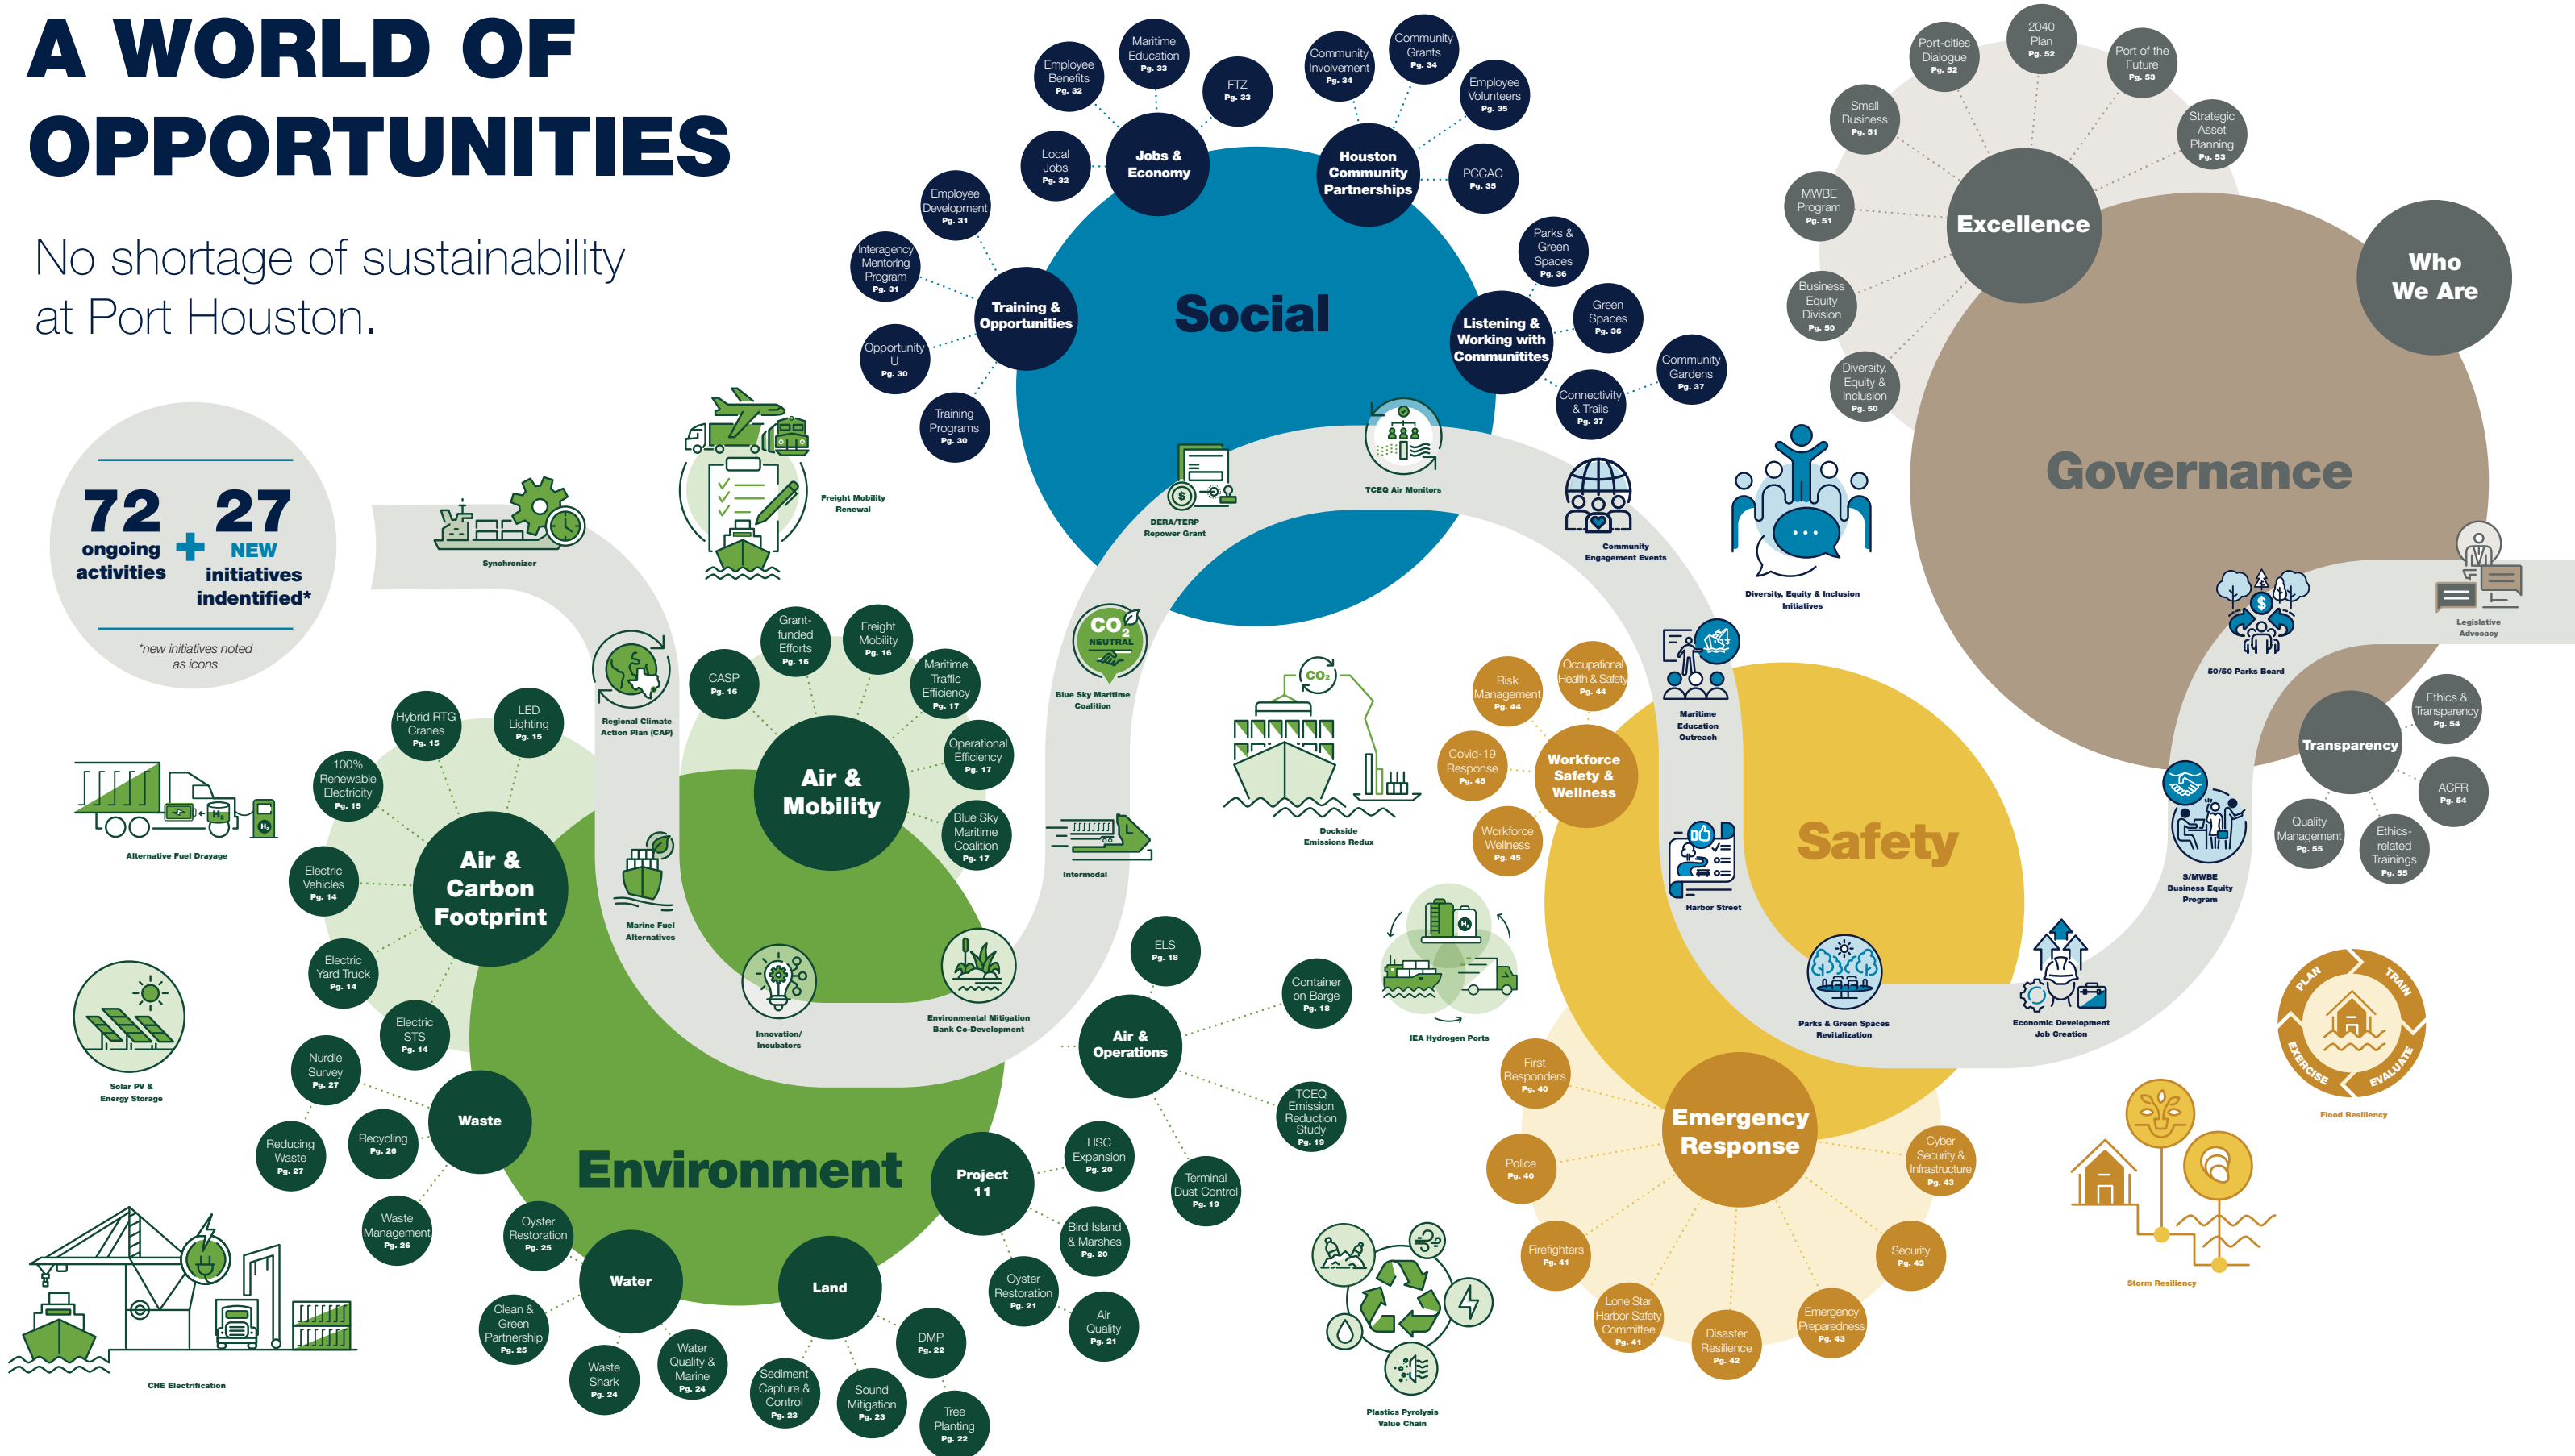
A WORLD OF OPPORTUNITIES

No shortage of sustainability at Port Houston.

72 ongoing activities + 27 NEW initiatives indentified*

*new initiatives noted as icons

Social

Jobs & Economy
Employee Benefits Pg. 32
Maritime Education Pg. 33
FTZ Pg. 33
Local Jobs Pg. 32

Houston Community Partnerships
Community Involvement Pg. 34
Community Grants Pg. 34
Employee Volunteers Pg. 35
PCCAC Pg. 35

Training & Opportunities
Employee Development Pg. 31
Interagency Mentoring Program Pg. 31
Opportunity U Pg. 30
Training Programs Pg. 30

Listening & Working with Communitites
Parks & Green Spaces Pg. 36
Green Spaces Pg. 36
Community Gardens Pg. 37
Connectivity & Trails Pg. 37

Governance

Excellence
Port-cities Dialogue Pg. 52
2040 Plan Pg. 52
Port of the Future Pg. 53
Small Business Pg. 51
Strategic Asset Planning Pg. 53
MWBE Program Pg. 51
Business Equity Division Pg. 50
Diversity, Equity & Inclusion Pg. 50

Who We Are

Transparency
Ethics & Transparency Pg. 54
ACFR Pg. 54
Quality Management Pg. 55
Ethics-related Trainings Pg. 55

Safety

Workforce Safety & Wellness
Risk Management Pg. 44
Occupational Health & Safety Pg. 44
Covid-19 Response Pg. 45
Workforce Wellness Pg. 45

Emergency Response
First Responders Pg. 40
Police Pg. 40
Firefighters Pg. 41
Lone Star Harbor Safety Committee Pg. 41
Disaster Resilience Pg. 42
Emergency Preparedness Pg. 43
Security Pg. 43
Cyber Security & Infrastructure Pg. 43

Environment

Air & Mobility
CASP Pg. 16
Grant-funded Efforts Pg. 16
Freight Mobility Pg. 16
Maritime Traffic Efficiency Pg. 17
Operational Efficiency Pg. 17
Blue Sky Maritime Coalition Pg. 17

Air & Carbon Footprint
Hybrid RTG Cranes Pg. 15
LED Lighting Pg. 15
100% Renewable Electricity Pg. 15
Electric Vehicles Pg. 14
Electric Yard Truck Pg. 14
Electric STS Pg. 14

Waste
Nurdle Survey Pg. 27
Recycling Pg. 26
Reducing Waste Pg. 27
Waste Management Pg. 26

Water
Oyster Restoration Pg. 25
Clean & Green Partnership Pg. 25
Waste Shark Pg. 24
Water Quality & Marine Pg. 24

Land
Sediment Capture & Control Pg. 23
Sound Mitigation Pg. 23
DMP Pg. 22
Tree Planting Pg. 22

Project 11
HSC Expansion Pg. 20
Bird Island & Marshes Pg. 20
Oyster Restoration Pg. 21
Air Quality Pg. 21

Air & Operations
ELS Pg. 18
Container on Barge Pg. 18
TCEQ Emission Reduction Study Pg. 19
Terminal Dust Control Pg. 19

Synchronizer
Freight Mobility Renewal
DERA/TERP Repower Grant
TCEQ Air Monitors
Community Engagement Events
Diversity, Equity & Inclusion Initiatives
Legislative Advocacy
50/50 Parks Board
Regional Climate Action Plan (CAP)
$CO_2$ NEUTRAL
Blue Sky Maritime Coalition
$CO_2$
Dockside Emissions Redux
Maritime Education Outreach
Harbor Street
Alternative Fuel Drayage
Marine Fuel Alternatives
Intermodal
Innovation/ Incubators
Environmental Mitigation Bank Co-Development
IEA Hydrogen Ports
Parks & Green Spaces Revitalization
Economic Development Job Creation
S/MWBE Business Equity Program
Solar PV & Energy Storage
PLAN TRAIN EVALUATE EXERCISE
Flood Resiliency
Storm Resiliency
Plastics Pyrolysis Value Chain
CHE Electrification